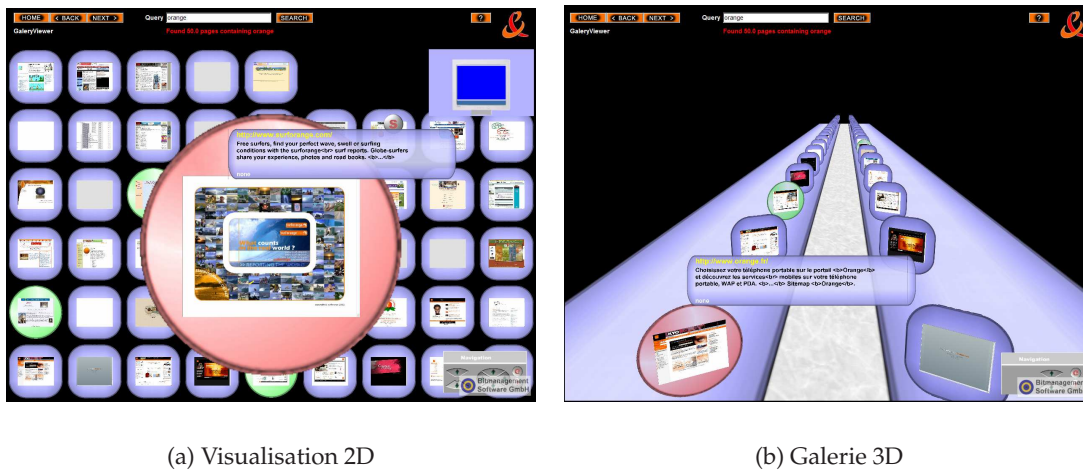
HOME < BACK NEXT > Query orange SEARCH ?

GaleryViewer

Found 50.0 pages containing orange

http://www.surforange.com/

Free surfers, find your perfect wave, swell or surfing conditions with the surforange<br> surf reports. Globe-surfers share your experience, photos and road books. <b>...</b>

none

counts world ?

Navigation

Bitmanagement Software GmbH

(a) Visualisation 2D

HOME < BACK NEXT > Query orange SEARCH ?

GaleryViewer

Found 50.0 pages containing orange

http://www.orange.fr/

Choisissez votre téléphone portable sur le portail <b>Orange</b> et découvrez les services<br> mobiles sur votre téléphone portable, WAP et PDA. <b>...</b> Sitemap <b>Orange</b>.

none

Navigation

Bitmanagement Software GmbH

(b) Galerie 3D